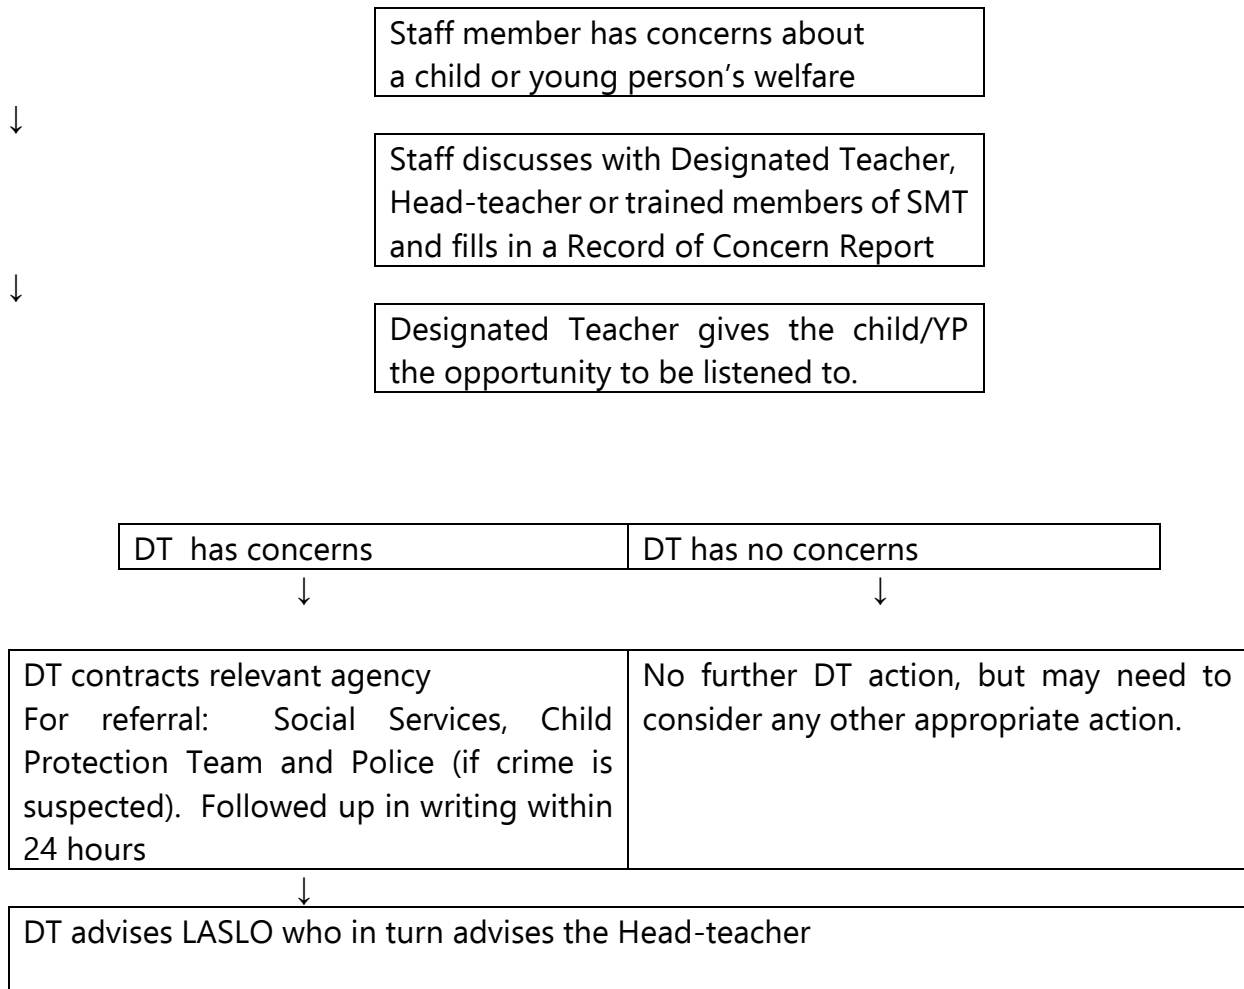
Staff member has concerns about a child or young person's welfare

↓

Staff discusses with Designated Teacher, Head-teacher or trained members of SMT and fills in a Record of Concern Report

↓

Designated Teacher gives the child/YP the opportunity to be listened to.

| DT has concerns | DT has no concerns |
|---|---|

↓ ↓

| DT contracts relevant agency For referral: Social Services, Child Protection Team and Police (if crime is suspected). Followed up in writing within 24 hours | No further DT action, but may need to consider any other appropriate action. |
|---|---|

↓

DT advises LASLO who in turn advises the Head-teacher